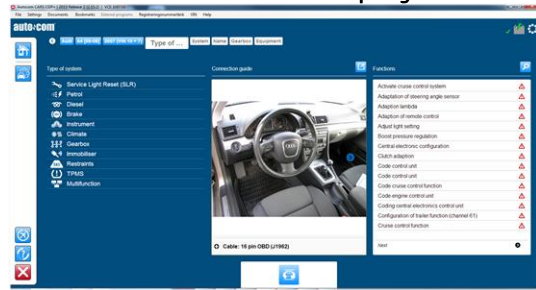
File Settings Documents Bookmarks Deleted programs Registreringsnummer VIN Help

autocom

Type of ...

System Home Gearbox Equipment

Type of system

Service Light Reset (SLR)
Petrol
Diesel
Brake
Instrument
Climate
Gearbox
Immobiliser
Restraints
TPMS
Multifunction

Connection guide

Cable: 16 pin OBD (J1962)

Functions

Activate cruise control system
Adaptation of steering angle sensor
Adaption lambda
Adaption of remote control
Adjust light setting
Boost pressure regulation
Central electronic configuration
Clutch adaption
Code control unit
Code control unit
Code cruise control function
Code engine control unit
Coding control electronic control unit
Configuration of trailer function (channel 61)
Cruise control function

Next